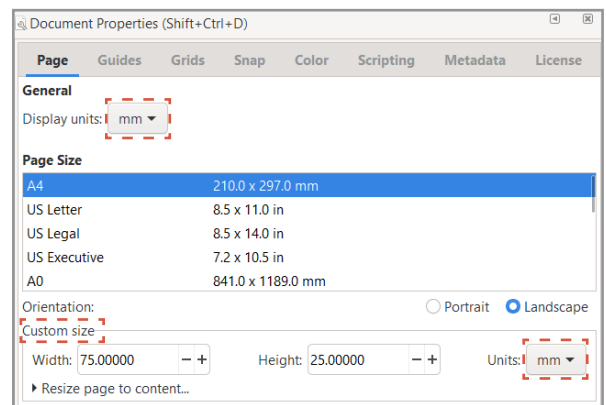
Document Properties (Shift+Ctrl+D)

Page Guides Grids Snap Color Scripting Metadata License

General

Display units: mm

Page Size

| | |
|---|---|
| A4 | 210.0 x 297.0 mm |
| US Letter | 8.5 x 11.0 in |
| US Legal | 8.5 x 14.0 in |
| US Executive | 7.2 x 10.5 in |
| A0 | 841.0 x 1189.0 mm |

Orientation: Portrait Landscape

Custom size

Width: 75.00000 − + Height: 25.00000 − + Units: mm

Resize page to content...